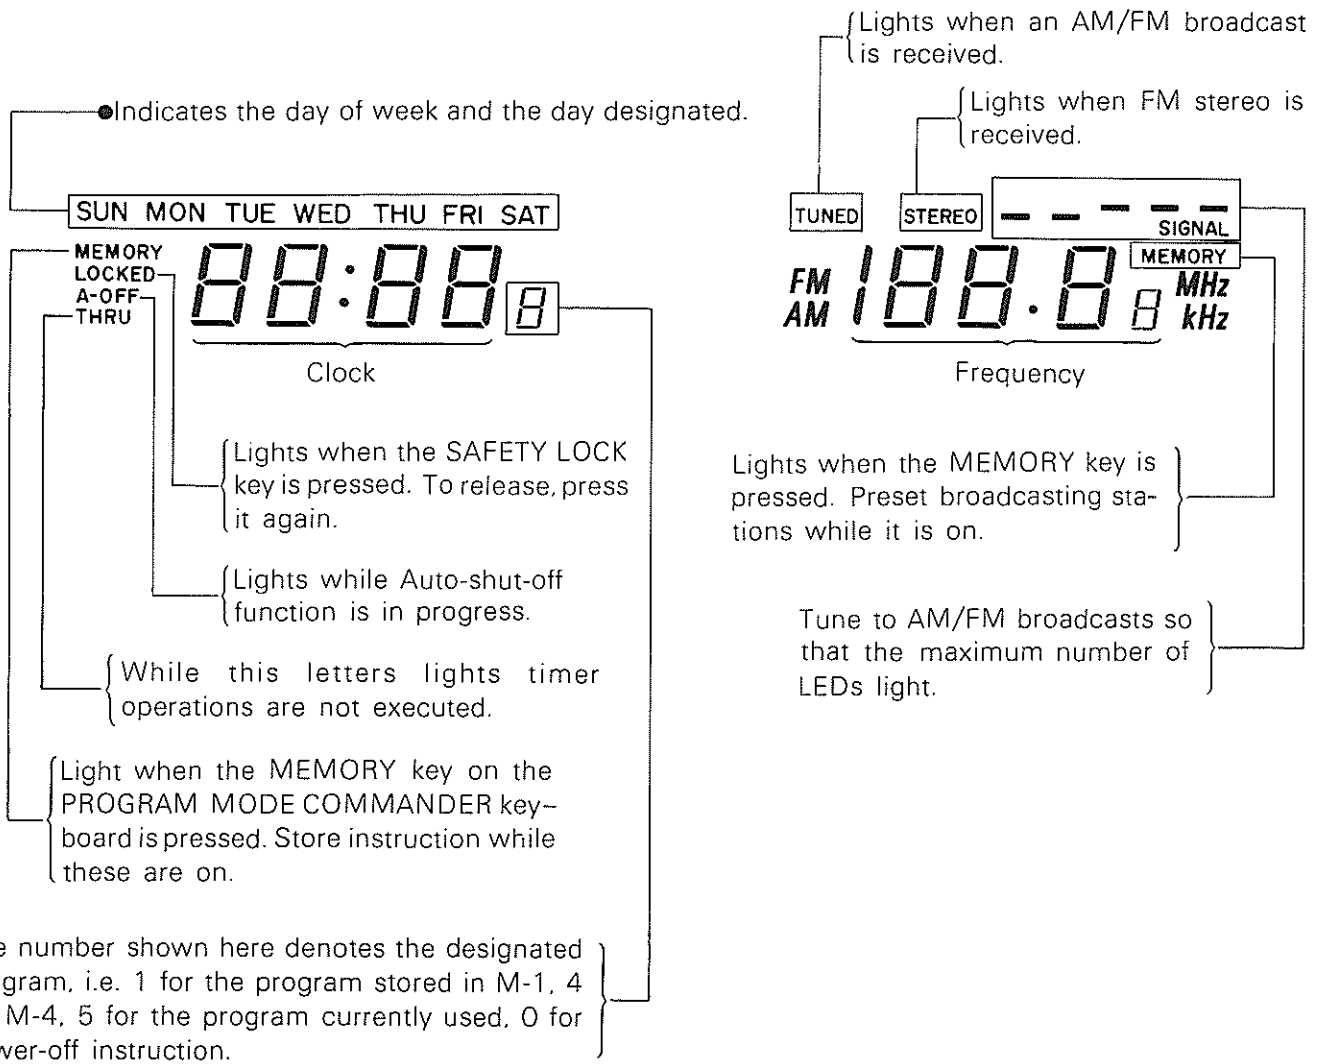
Indicates the day of week and the day designated.

SUN MON TUE WED THU FRI SAT

MEMORY
LOCKED
A-OFF
THRU

88:88 8

Clock

Lights when the SAFETY LOCK key is pressed. To release, press it again.

Lights while Auto-shut-off function is in progress.

While this letters lights timer operations are not executed.

Light when the MEMORY key on the PROGRAM MODE COMMANDER keyboard is pressed. Store instruction while these are on.

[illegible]e number shown here denotes the designated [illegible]gram, i.e. 1 for the program stored in M-1, 4 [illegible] M-4, 5 for the program currently used, 0 for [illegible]ver-off instruction.

Lights when an AM/FM broadcast is received.

Lights when FM stereo is received.

TUNED STEREO

SIGNAL

MEMORY

FM
AM
188.8 8
MHz
kHz

Frequency

Lights when the MEMORY key is pressed. Preset broadcasting stations while it is on.

Tune to AM/FM broadcasts so that the maximum number of LEDs light.